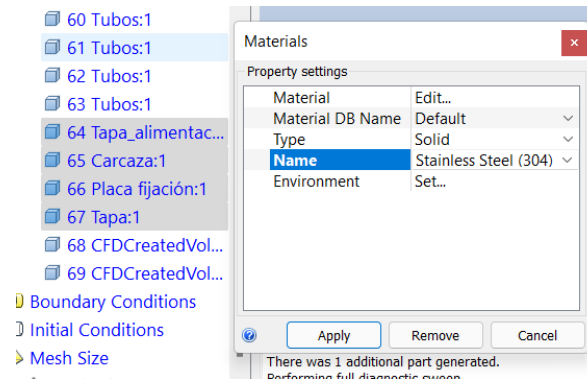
60 Tubos:1
61 Tubos:1
62 Tubos:1
63 Tubos:1
64 Tapa_alimentac...
65 Carcaza:1
66 Placa fijación:1
67 Tapa:1
68 CFDCreatedVol...
69 CFDCreatedVol...
Boundary Conditions
Initial Conditions
Mesh Size

Materials

Property settings

| | |
|---|---|
| Material | Edit... |
| Material DB Name | Default |
| Type | Solid |
| Name | Stainless Steel (304) |
| Environment | Set... |

Apply
Remove
Cancel

There was 1 additional part generated.
Performing full diagnostic sweep